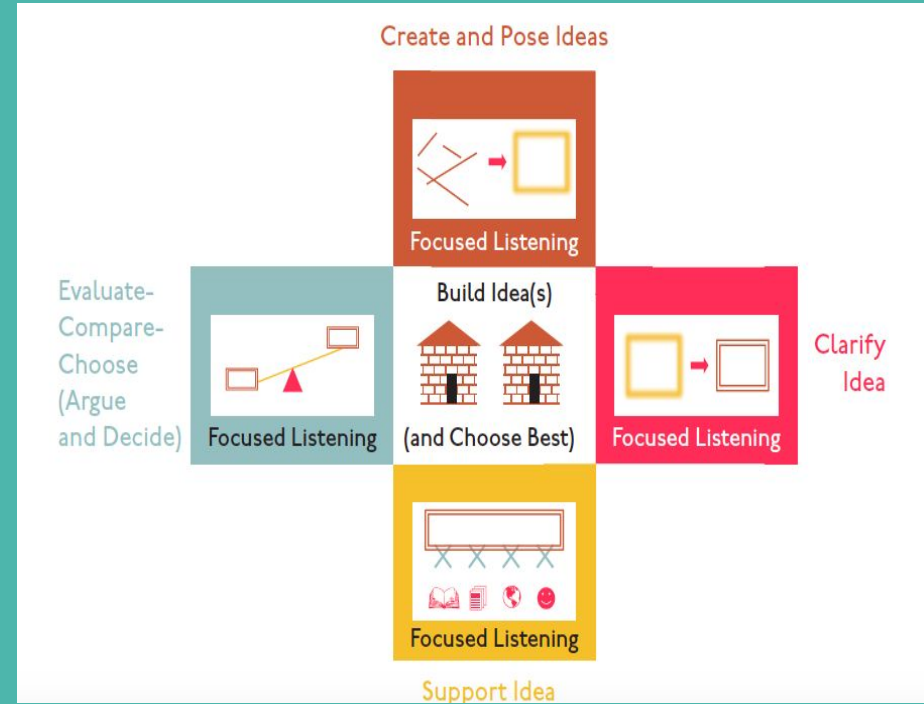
Create and Pose Ideas

Focused Listening

Evaluate-Compare-Choose (Argue and Decide)

Focused Listening

Build Idea(s)

(and Choose Best)

Focused Listening

Clarify Idea

Focused Listening

Support Idea